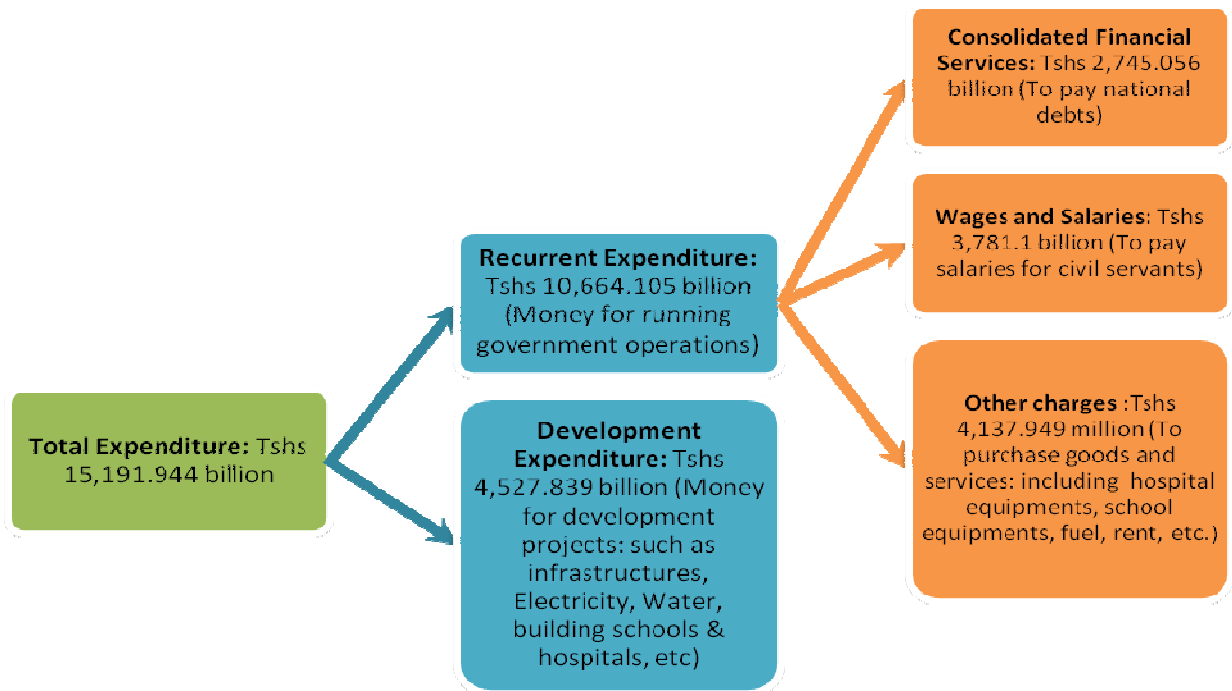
**Total Expenditure:** Tshs 15,191.944 billion

**Recurrent Expenditure:** Tshs 10,664.105 billion (Money for running government operations)

**Development Expenditure:** Tshs 4,527.839 billion (Money for development projects: such as infrastructures, Electricity, Water, building schools & hospitals, etc)

**Consolidated Financial Services:** Tshs 2,745.056 billion (To pay national debts)

**Wages and Salaries**: Tshs 3,781.1 billion (To pay salaries for civil servants)

**Other charges** :Tshs 4,137.949 million (To purchase goods and services: including hospital equipments, school equipments, fuel, rent, etc.)